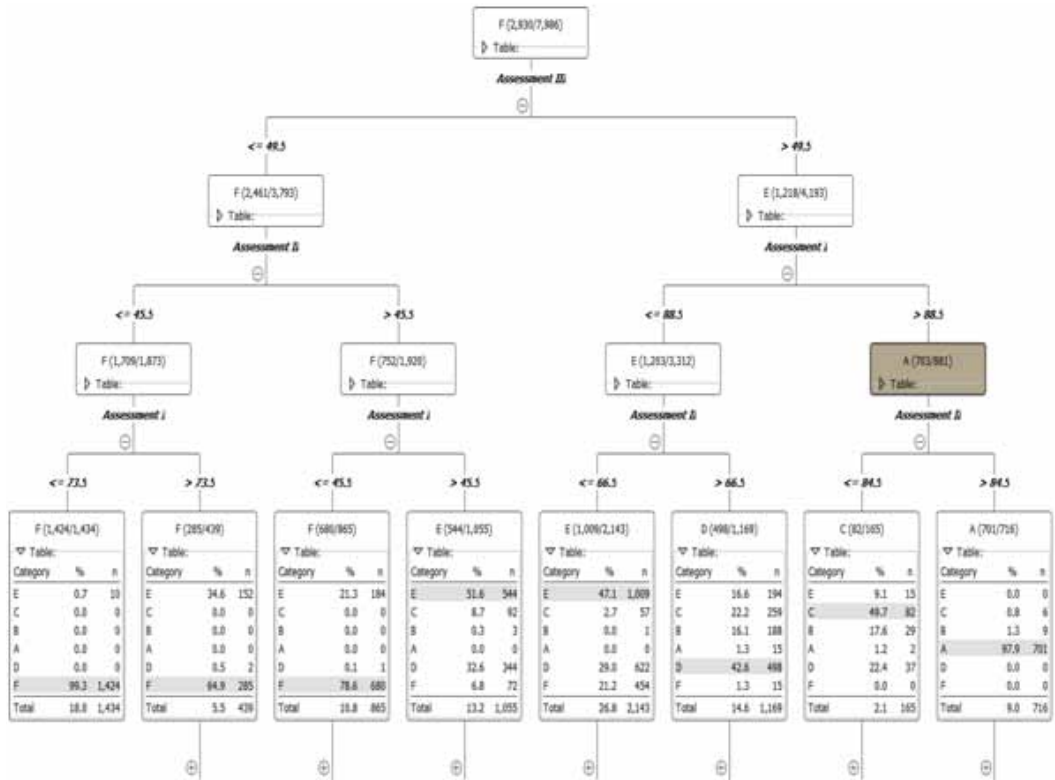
F (2,830/7,986)
Table:
Assessment iii

<= 49.5
F (2,461/3,793)
Table:
Assessment ii

> 49.5
E (1,218/4,193)
Table:
Assessment i

<= 45.5
F (1,709/1,873)
Table:
Assessment i

> 45.5
F (752/1,920)
Table:
Assessment i

<= 88.5
E (1,283/3,312)
Table:
Assessment ii

> 88.5
A (703/881)
Table:
Assessment ii

<= 73.5
F (1,424/1,434)
Table:

| Category | % | n |
|---|---|---|
| E | 0.7 | 10 |
| C | 0.0 | 0 |
| B | 0.0 | 0 |
| A | 0.0 | 0 |
| D | 0.0 | 0 |
| F | 99.3 | 1,424 |
| Total | 18.0 | 1,434 |

> 73.5
F (285/439)
Table:

| Category | % | n |
|---|---|---|
| E | 34.6 | 152 |
| C | 0.0 | 0 |
| B | 0.0 | 0 |
| A | 0.0 | 0 |
| D | 0.5 | 2 |
| F | 64.9 | 285 |
| Total | 5.5 | 439 |

<= 45.5
F (680/865)
Table:

| Category | % | n |
|---|---|---|
| E | 21.3 | 184 |
| C | 0.0 | 0 |
| B | 0.0 | 0 |
| A | 0.0 | 0 |
| D | 0.1 | 1 |
| F | 78.6 | 680 |
| Total | 10.8 | 865 |

> 45.5
E (544/1,055)
Table:

| Category | % | n |
|---|---|---|
| E | 51.6 | 544 |
| C | 8.7 | 92 |
| B | 0.3 | 3 |
| A | 0.0 | 0 |
| D | 32.6 | 344 |
| F | 6.8 | 72 |
| Total | 13.2 | 1,055 |

<= 66.5
E (1,009/2,143)
Table:

| Category | % | n |
|---|---|---|
| E | 47.1 | 1,009 |
| C | 2.7 | 57 |
| B | 0.0 | 1 |
| A | 0.0 | 0 |
| D | 29.0 | 622 |
| F | 21.2 | 454 |
| Total | 26.8 | 2,143 |

> 66.5
D (498/1,169)
Table:

| Category | % | n |
|---|---|---|
| E | 16.6 | 194 |
| C | 22.2 | 259 |
| B | 16.1 | 188 |
| A | 1.3 | 15 |
| D | 42.6 | 498 |
| F | 1.3 | 15 |
| Total | 14.6 | 1,169 |

<= 84.5
C (82/165)
Table:

| Category | % | n |
|---|---|---|
| E | 9.1 | 15 |
| C | 49.7 | 82 |
| B | 17.6 | 29 |
| A | 1.2 | 2 |
| D | 22.4 | 37 |
| F | 0.0 | 0 |
| Total | 2.1 | 165 |

> 84.5
A (701/716)
Table:

| Category | % | n |
|---|---|---|
| E | 0.0 | 0 |
| C | 0.8 | 6 |
| B | 1.3 | 9 |
| A | 97.9 | 701 |
| D | 0.0 | 0 |
| F | 0.0 | 0 |
| Total | 9.0 | 716 |